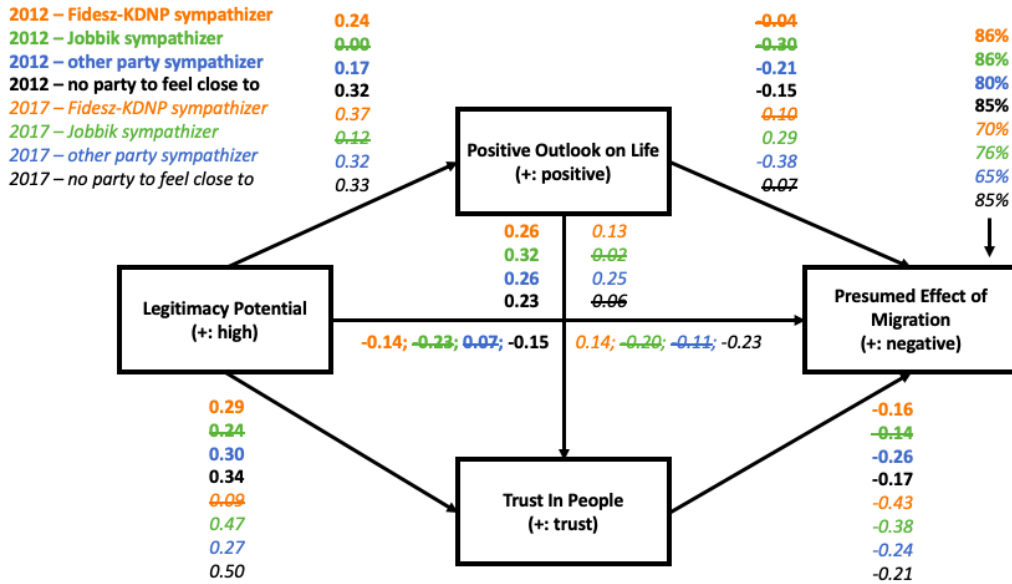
2012 – Fidesz-KDNP sympathizer
2012 – Jobbik sympathizer
2012 – other party sympathizer
2012 – no party to feel close to
2017 – Fidesz-KDNP sympathizer
2017 – Jobbik sympathizer
2017 – other party sympathizer
2017 – no party to feel close to

0.24
0.00
0.17
0.32
0.37
0.12
0.32
0.33

-0.04
-0.30
-0.21
-0.15
0.10
0.29
-0.38
0.07

86%
86%
80%
85%
70%
76%
65%
85%

Positive Outlook on Life
(+: positive)

0.26
0.32
0.26
0.23

0.13
0.02
0.25
0.06

Legitimacy Potential
(+: high)

-0.14; -0.23; 0.07; -0.15

0.14; -0.20; -0.11; -0.23

Presumed Effect of Migration
(+: negative)

0.29
0.24
0.30
0.34
0.09
0.47
0.27
0.50

Trust In People
(+: trust)

-0.16
-0.14
-0.26
-0.17
-0.43
-0.38
-0.24
-0.21